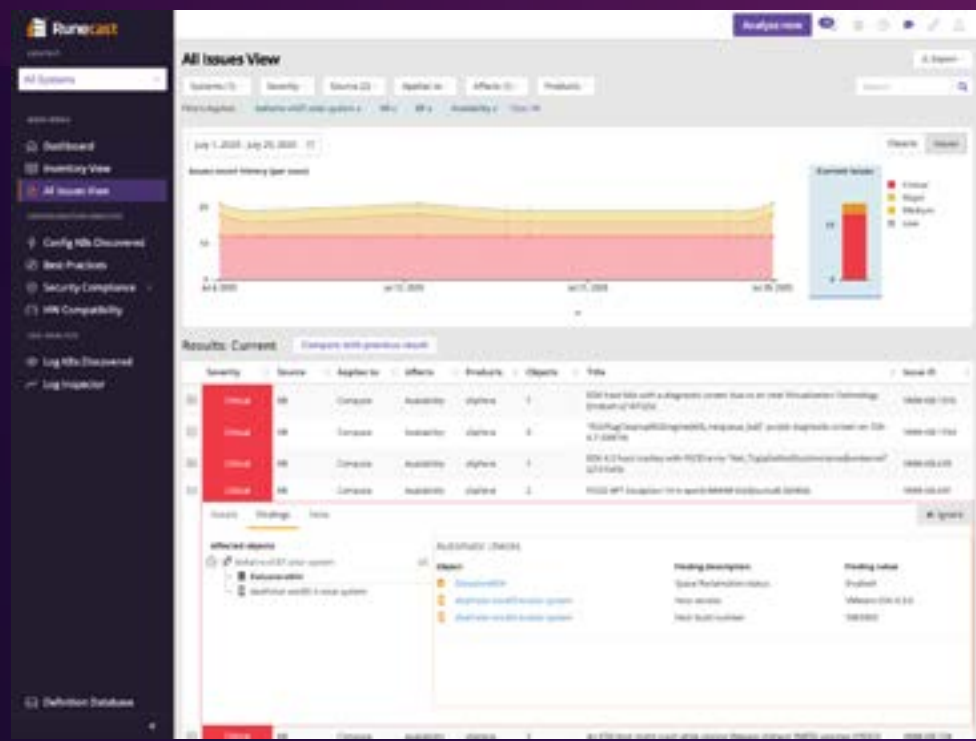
Runecast

All Systems

Dashboard
Inventory View
All Issues View
Config KBs Discovered
Best Practices
Security Compliance
HW Compatibility
Log KBs Discovered
Log Inspector

Definition Database

Analyze now

All Issues View

Export

Systems (1)
Severity
Source (2)
Applies to
Affects (1)
Products

Search

July 1, 2020 - July 29, 2020

Objects
Issues

Issues count history (per case)

Current Issues

Critical
Major
Medium
Low

20
10
0

15
0

Jul 6, 2020
Jul 13, 2020
Jul 21, 2020
Jul 28, 2020

Results: Current
Compare with previous result

| Severity | Source | Applies to | Affects | Products | Objects | Title | Issue ID |
|---|---|---|---|---|---|---|---|
| Critical | KB | Compute | Availability | vSphere | 1 | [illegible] | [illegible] |
| Critical | KB | Compute | Availability | vSphere | 3 | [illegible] | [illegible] |
| Critical | KB | Compute | Availability | vSphere | 1 | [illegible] | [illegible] |
| Critical | KB | Compute | Availability | vSphere | 2 | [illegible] | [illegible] |

Details
Findings
Notes

Ignore

Affected objects

Automatic checks

| Object | Finding description | Finding value |
|---|---|---|
| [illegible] | Space Reclamation status | Enabled |
| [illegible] | Host version | VMware ESXi 6.5.0 |
| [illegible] | Host build number | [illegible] |

| Critical | KB | Compute | Availability | vSphere | | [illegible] | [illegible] |